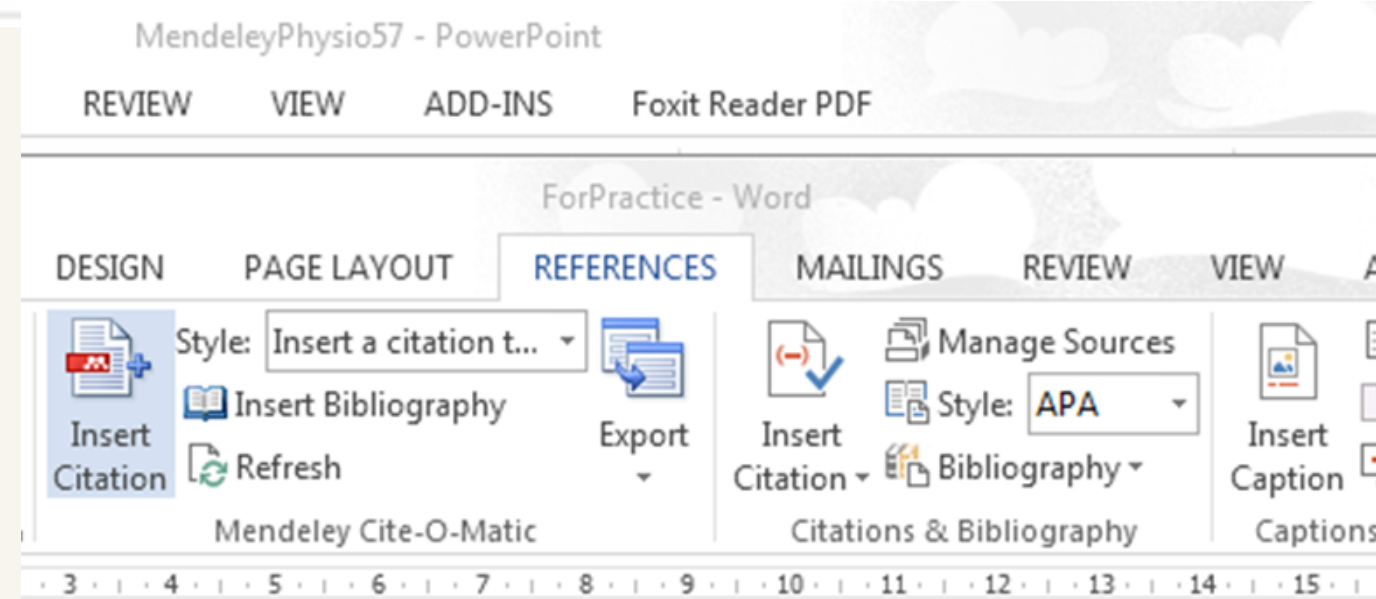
MendeleyPhysio57 - PowerPoint

REVIEW VIEW ADD-INS Foxit Reader PDF

ForPractice - Word

DESIGN PAGE LAYOUT REFERENCES MAILINGS REVIEW VIEW A

Insert Citation

Style: Insert a citation t...

Insert Bibliography

Refresh

Export

Mendeley Cite-O-Matic

Insert Citation

Manage Sources

Style: APA

Bibliography

Citations & Bibliography

Insert Caption

Captions

3 4 5 6 7 8 9 10 11 12 13 14 15